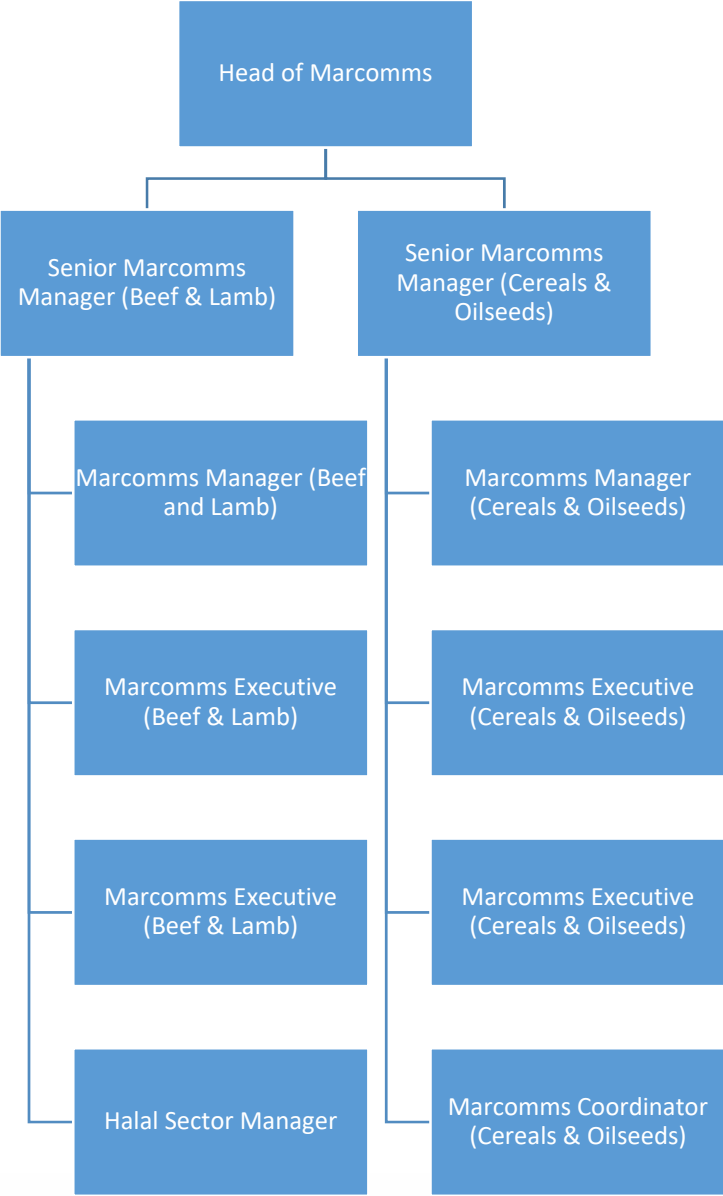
Head of Marcomms

Senior Marcomms Manager (Beef & Lamb)

Marcomms Manager (Beef and Lamb)

Marcomms Executive (Beef & Lamb)

Marcomms Executive (Beef & Lamb)

Halal Sector Manager

Senior Marcomms Manager (Cereals & Oilseeds)

Marcomms Manager (Cereals & Oilseeds)

Marcomms Executive (Cereals & Oilseeds)

Marcomms Executive (Cereals & Oilseeds)

Marcomms Coordinator (Cereals & Oilseeds)